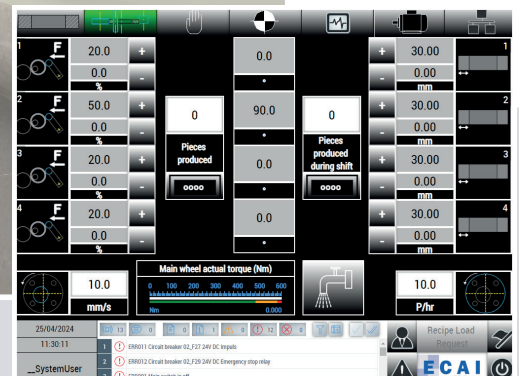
1 F
20.0 + 
0.0 -
%
2 F
50.0 +
0.0 -
%
3 F
20.0 +
0.0 -
%
4 F
20.0 +
0.0 -
%

0
Pieces produced
0000

0.0
°
90.0
°
0.0
°
0.0
°

0
Pieces produced during shift
0000

+ 30.00
- 0.00
mm
1
+ 30.00
- 0.00
mm
2
+ 30.00
- 0.00
mm
3
+ 30.00
- 0.00
mm
4

10.0
mm/s

Main wheel actual torque (Nm)
0 100 200 300 400 500 600
Nm 0.000

10.0
P/hr

25/04/2024
11:30:11
__SystemUser

13 0 0 1 0 12 0

1 ERR011 Circuit breaker 02_F27 24V DC Impuls
2 ERR012 Circuit breaker 02_F29 24V DC Emergency stop relay
3 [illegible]

Recipe Load Request
ECAI